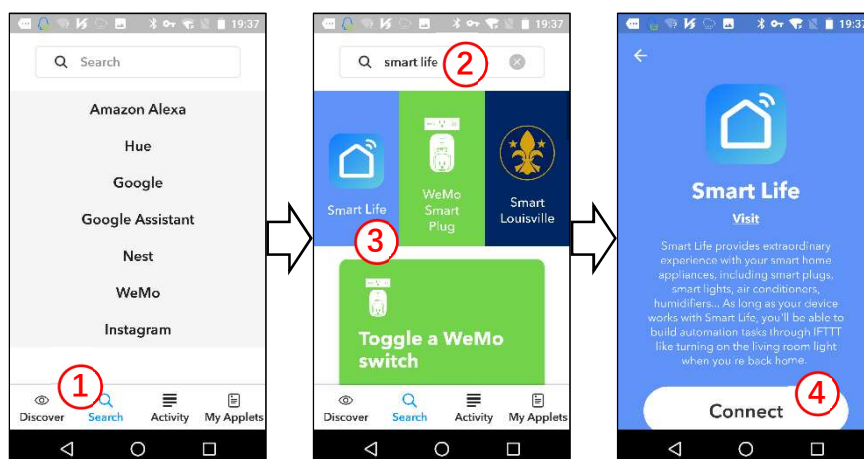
19:37

Search

Amazon Alexa

Hue

Google

Google Assistant

Nest

WeMo

Instagram

1

Discover Search Activity My Applets

19:37

smart life 2

Smart Life

WeMo Smart Plug

Smart Louisville

3

Toggle a WeMo switch

Discover Search Activity My Applets

19:37

Smart Life

Visit

Smart Life provides extraordinary experience with your smart home appliances, including smart plugs, smart lights, air conditioners, humidifiers... As long as your device works with Smart Life, you'll be able to build automation tasks through IFTTT like turning on the living room light when you're back home.

Connect 4